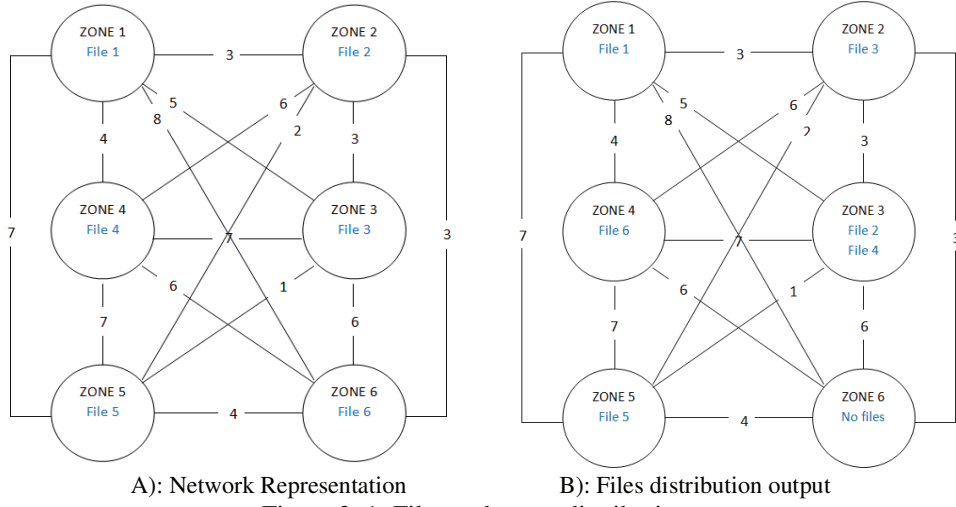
ZONE 1
File 1

ZONE 2
File 2

ZONE 4
File 4

ZONE 3
File 3

ZONE 5
File 5

ZONE 6
File 6

3 8 5 6 2 4 3 7 7 3 6 1 7 6 4

A): Network Representation

ZONE 1
File 1

ZONE 2
File 3

ZONE 4
File 6

ZONE 3
File 2
File 4

ZONE 5
File 5

ZONE 6
No files

3 8 5 6 2 4 3 7 7 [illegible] 6 1 7 6 4

B): Files distribution output

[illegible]